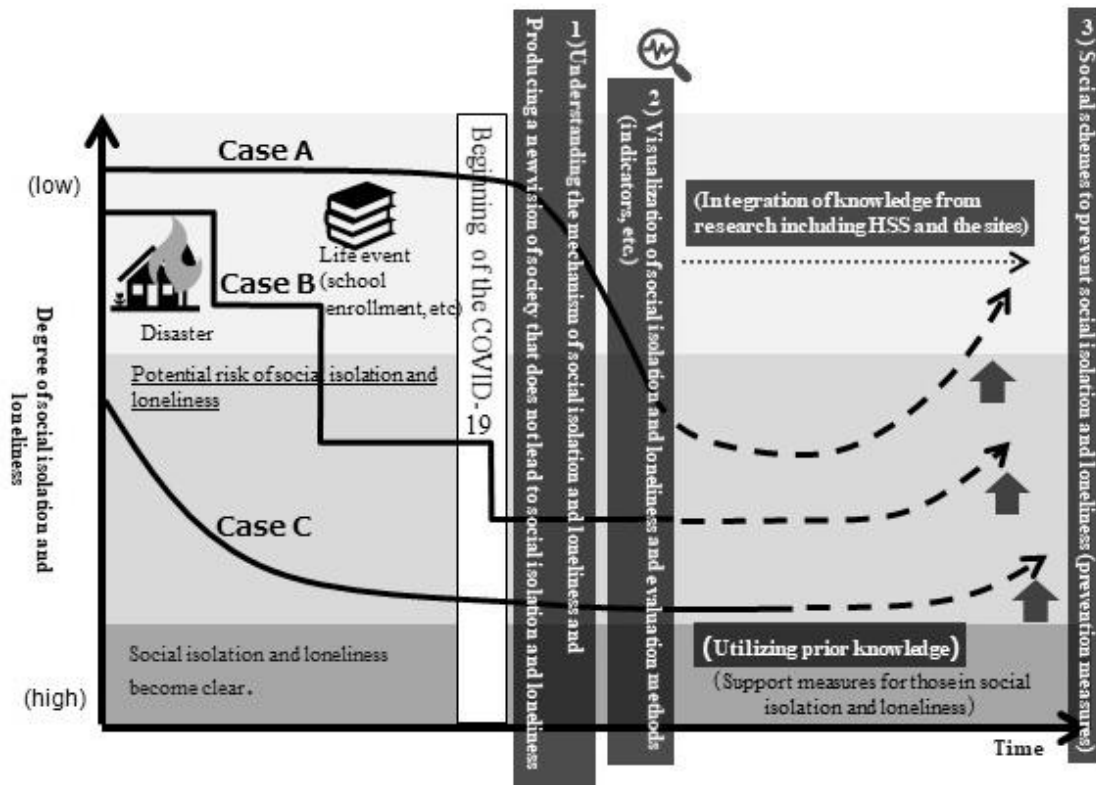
(low)

(high)

Degree of social isolation and loneliness

Case A

Case B

Case C

Disaster

Life event (school enrollment, etc)

Beginning of the COVID-19

Potential risk of social isolation and loneliness

Social isolation and loneliness become clear.

1) Understanding the mechanism of social isolation and loneliness and Producing a new vision of society that does not lead to social isolation and loneliness

2) Visualization of social isolation and loneliness and evaluation methods (indicators, etc.)

3) Social schemes to prevent social isolation and loneliness (prevention measures)

(Integration of knowledge from research including HSS and the sites)

(Utilizing prior knowledge)

(Support measures for those in social isolation and loneliness)

Time